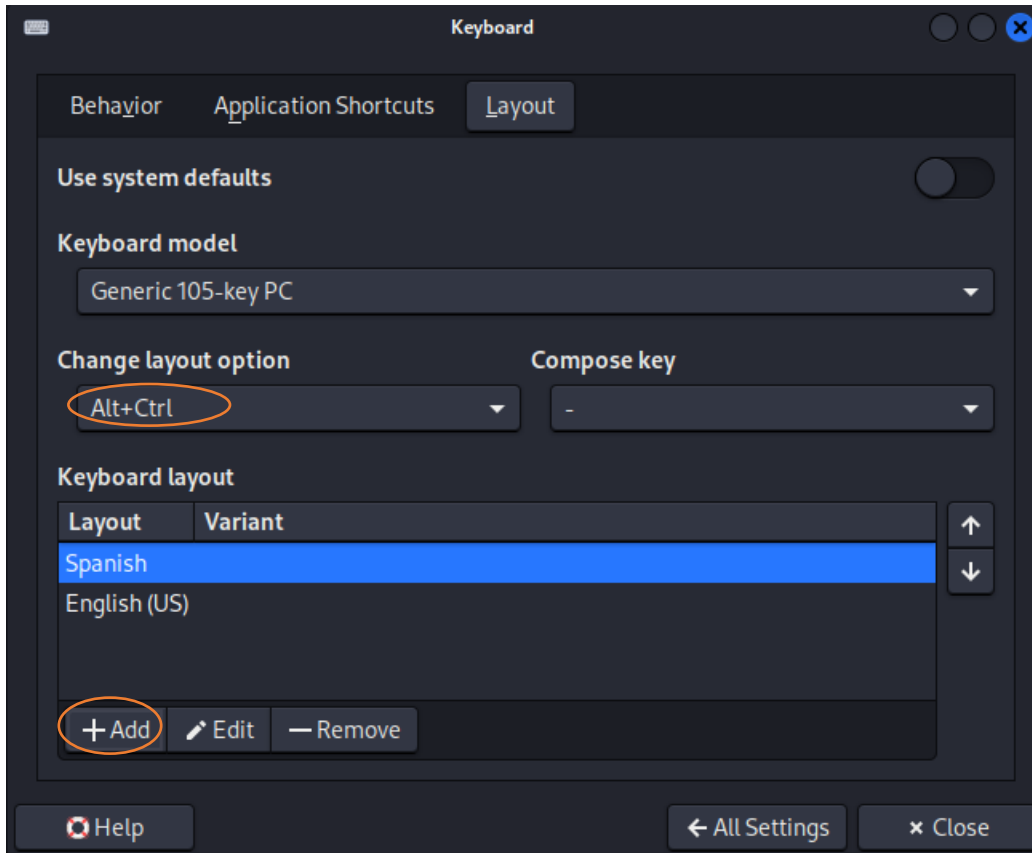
Keyboard

Behavior Application Shortcuts Layout

Use system defaults

Keyboard model

Generic 105-key PC

Change layout option

Alt+Ctrl

Compose key

-

Keyboard layout

| Layout | Variant |
|---|---|
| Spanish | |
| English (US) | |

+ Add Edit — Remove

Help

All Settings

× Close